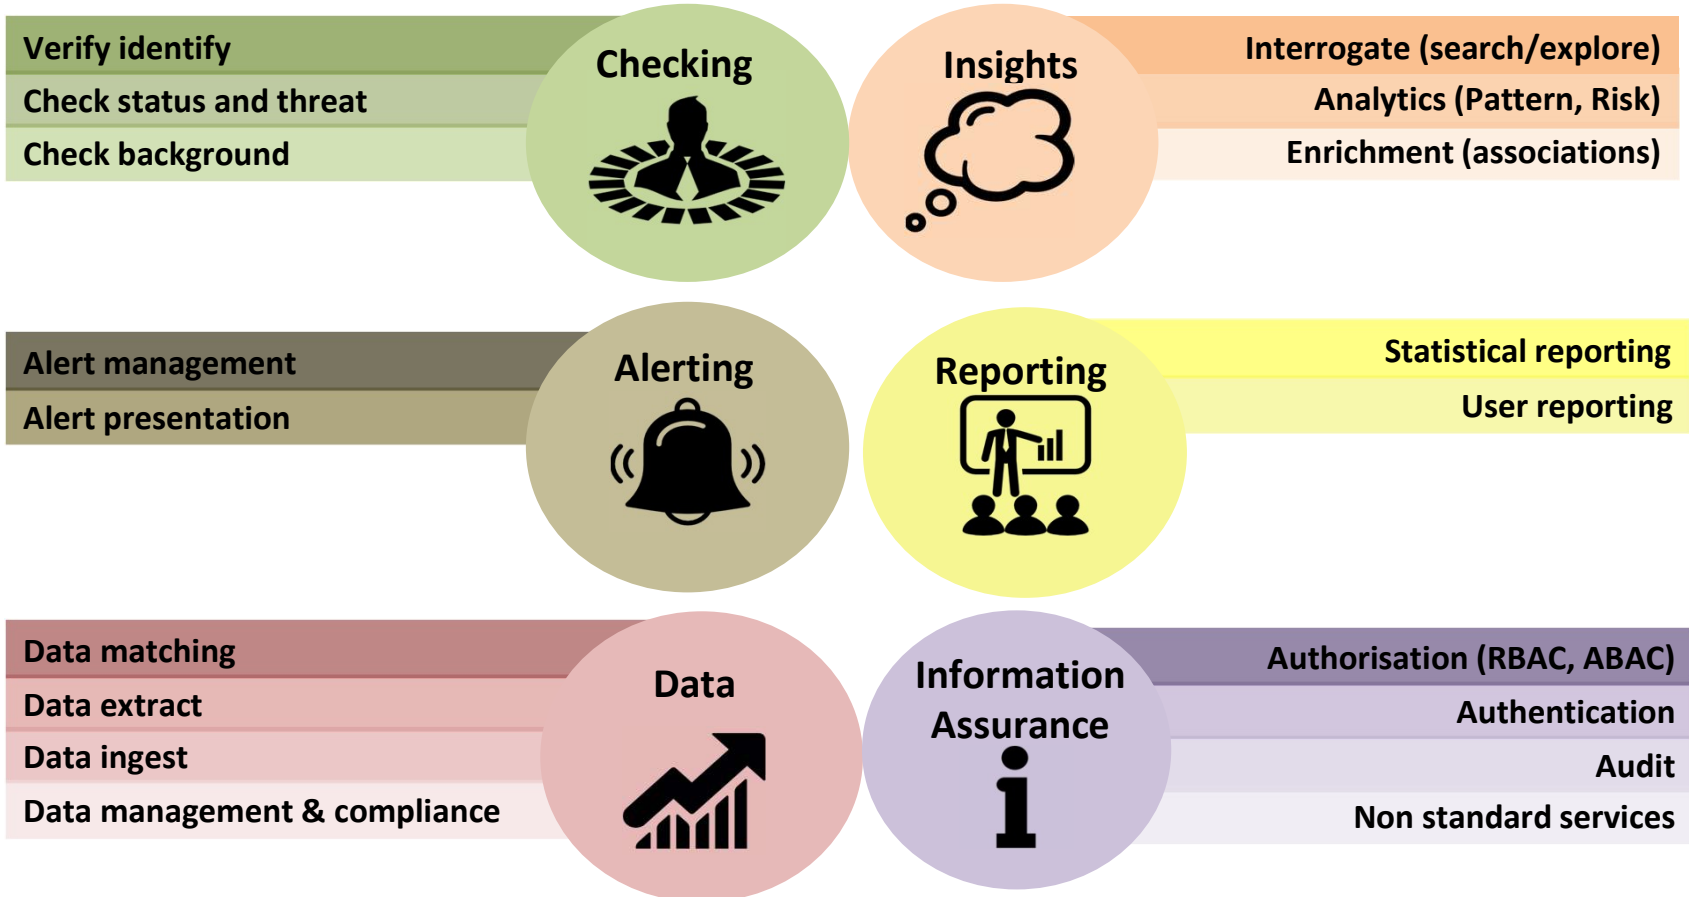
Verify identify
Check status and threat
Check background

Checking

Insights

Interrogate (search/explore)
Analytics (Pattern, Risk)
Enrichment (associations)

Alert management
Alert presentation

Alerting

Reporting

Statistical reporting
User reporting

Data matching
Data extract
Data ingest
Data management & compliance

Data

Information Assurance

Authorisation (RBAC, ABAC)
Authentication
Audit
Non standard services